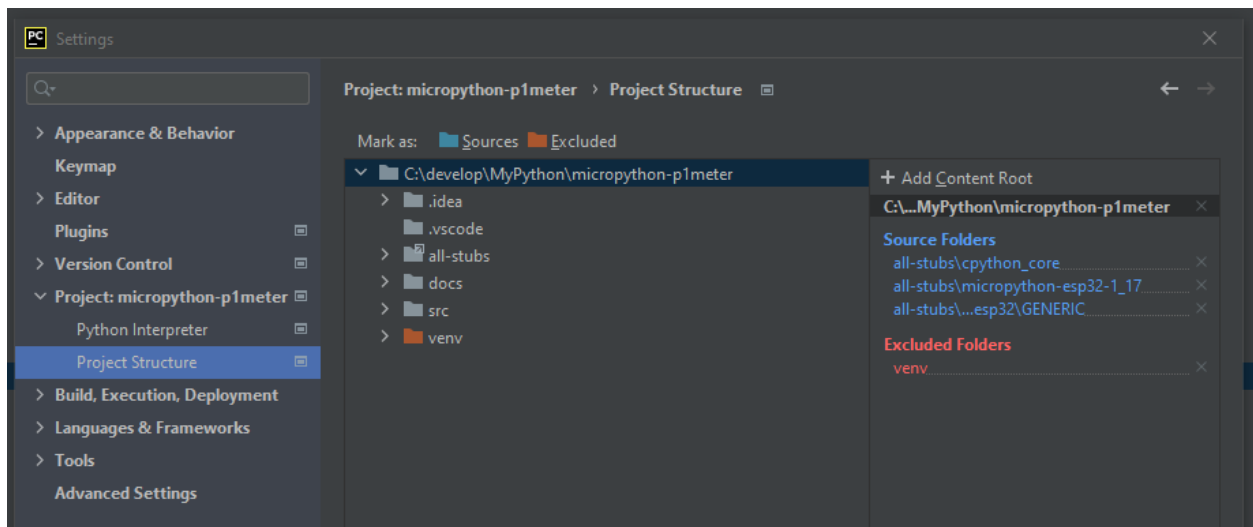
PC Settings

Appearance & Behavior
Keymap
Editor
Plugins
Version Control
Project: micropython-p1meter
Python Interpreter
Project Structure
Build, Execution, Deployment
Languages & Frameworks
Tools
Advanced Settings

Project: micropython-p1meter › Project Structure

Mark as: Sources Excluded

C:\develop\MyPython\micropython-p1meter
.idea
.vscode
all-stubs
docs
src
venv

+ Add Content Root
C:\...MyPython\micropython-p1meter
Source Folders
all-stubs\cpython_core
all-stubs\micropython-esp32-1_17
all-stubs\...esp32\GENERIC
Excluded Folders
venv